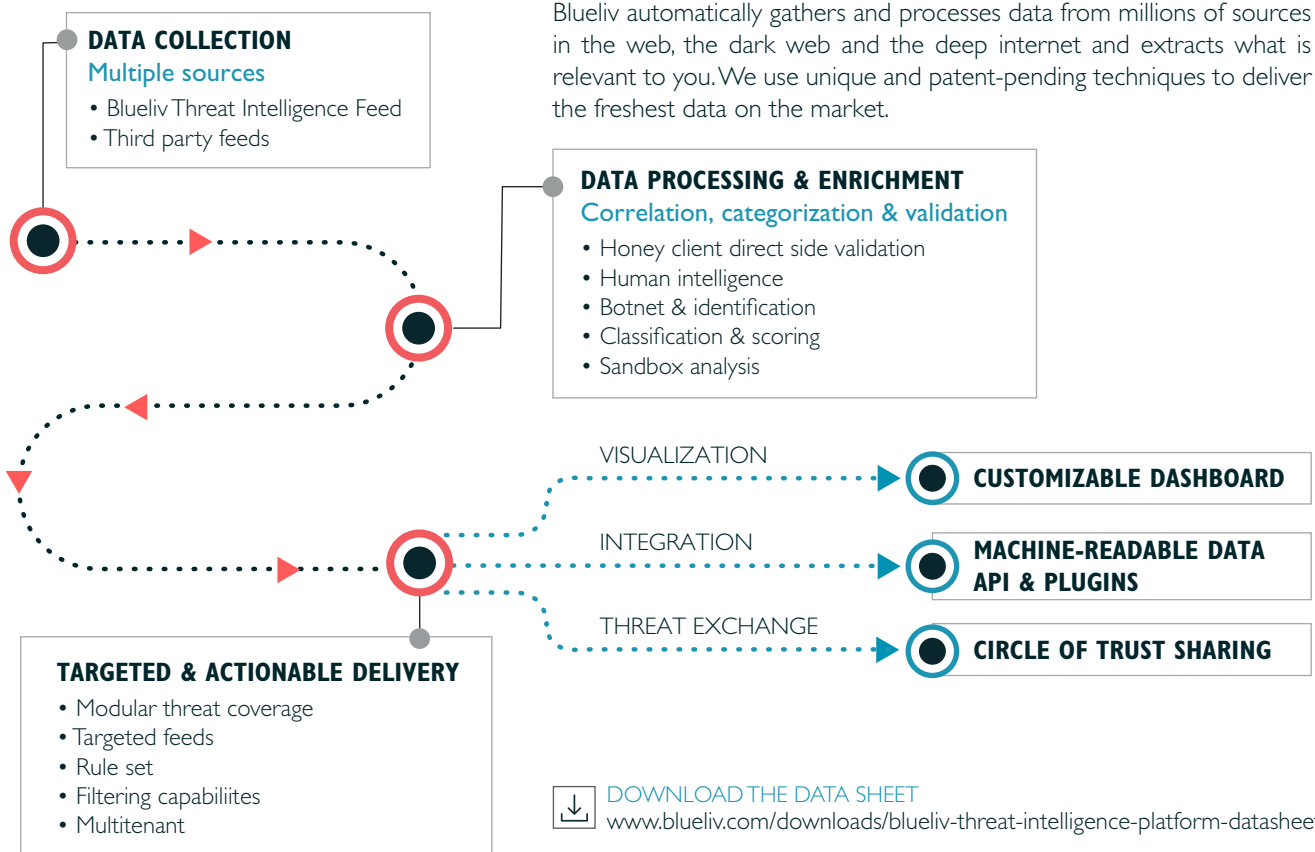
DATA COLLECTION
Multiple sources
• Blueliv Threat Intelligence Feed
• Third party feeds

Blueliv automatically gathers and processes data from millions of sources in the web, the dark web and the deep internet and extracts what is relevant to you. We use unique and patent-pending techniques to deliver the freshest data on the market.

DATA PROCESSING & ENRICHMENT
Correlation, categorization & validation
• Honey client direct side validation
• Human intelligence
• Botnet & identification
• Classification & scoring
• Sandbox analysis

VISUALIZATION
CUSTOMIZABLE DASHBOARD

INTEGRATION
MACHINE-READABLE DATA API & PLUGINS

THREAT EXCHANGE
CIRCLE OF TRUST SHARING

TARGETED & ACTIONABLE DELIVERY
• Modular threat coverage
• Targeted feeds
• Rule set
• Filtering capabiliites
• Multitenant

DOWNLOAD THE DATA SHEET
www.blueliv.com/downloads/blueliv-threat-intelligence-platform-datasheet